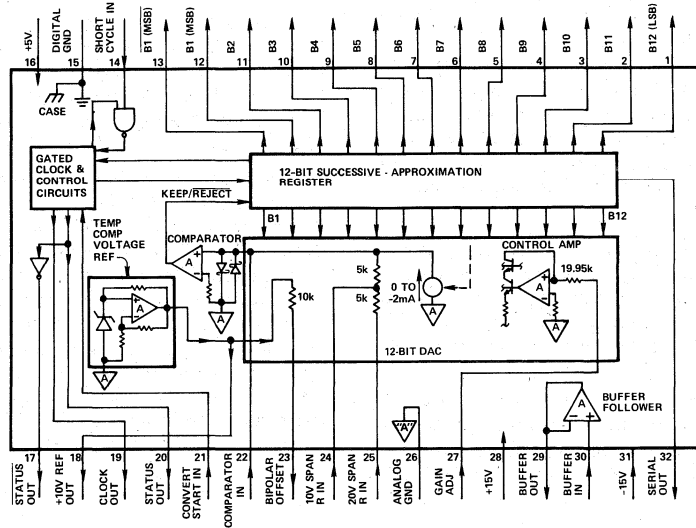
+5V
DIGITAL GND
SHORT CYCLE IN
B1 (MSB)
B1 (MSB)
B2
B3
B4
B5
B6
B7
B8
B9
B10
B11
B12 (LSB)
16
15
14
13
12
11
10
9
8
7
6
5
4
3
2
1

CASE

GATED CLOCK & CONTROL CIRCUITS

12-BIT SUCCESSIVE - APPROXIMATION REGISTER

KEEP/REJECT

B1
B12

TEMP COMP VOLTAGE REF

COMPARATOR

A

CONTROL AMP

5k
5k
10k
0 TO -2mA
19.95k

A
A
A
A
A

12-BIT DAC

BUFFER FOLLOWER

A

"A"

17
18
19
20
21
22
23
24
25
26
27
28
29
30
31
32

STATUS OUT
+10V REF OUT
CLOCK OUT
STATUS OUT
CONVERT START IN
COMPARATOR IN
BIPOLAR OFFSET
10V SPAN R IN
20V SPAN R IN
ANALOG GND
GAIN ADJ
+15V
BUFFER OUT
BUFFER IN
-15V
SERIAL OUT